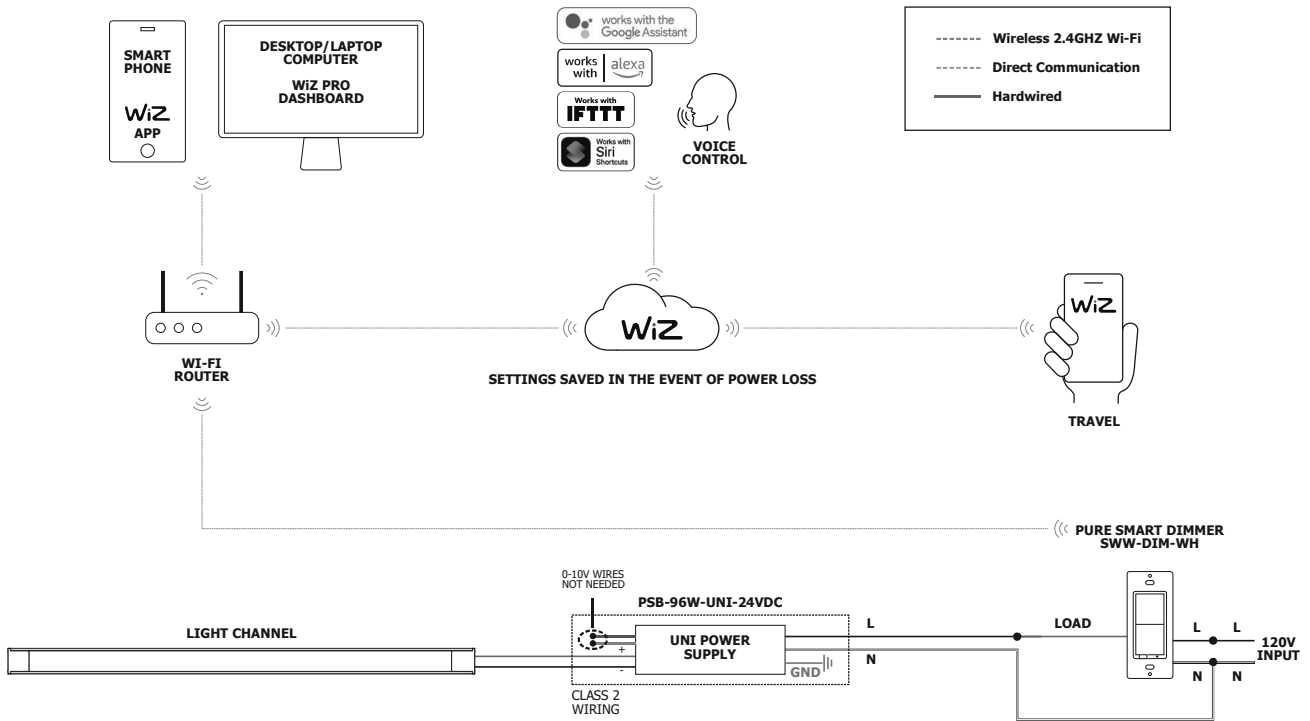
SMART PHONE

WiZ APP

DESKTOP/LAPTOP COMPUTER

WiZ PRO DASHBOARD

works with the Google Assistant

works with alexa

Works with IFTTT

Works with Siri Shortcuts

VOICE CONTROL

Wireless 2.4GHZ Wi-Fi
Direct Communication
Hardwired

WI-FI ROUTER

WiZ

SETTINGS SAVED IN THE EVENT OF POWER LOSS

WiZ

TRAVEL

PURE SMART DIMMER SWW-DIM-WH

0-10V WIRES NOT NEEDED

PSB-96W-UNI-24VDC

LIGHT CHANNEL

+
-

UNI POWER SUPPLY

GND

CLASS 2 WIRING

L

N

LOAD

L
L

N
N

120V INPUT